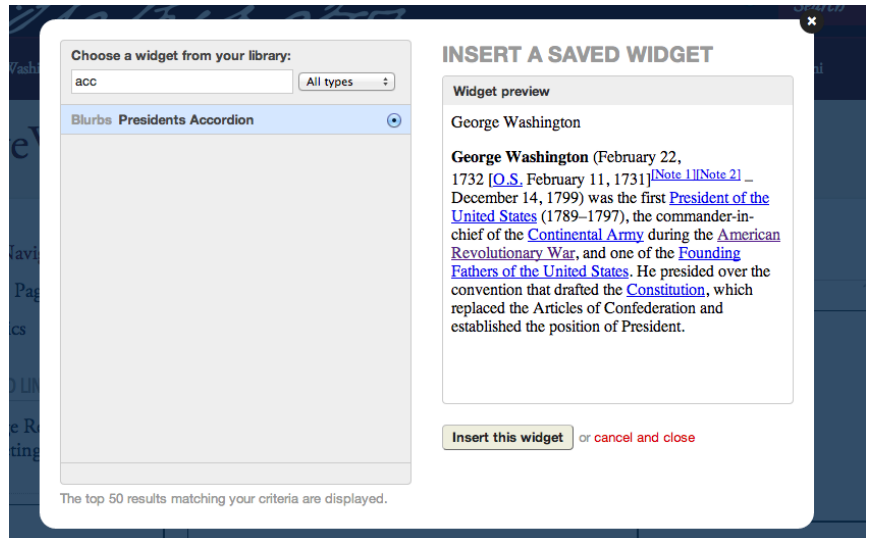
Choose a widget from your library:

acc

All types

Blurbs Presidents Accordion

The top 50 results matching your criteria are displayed.

INSERT A SAVED WIDGET

Widget preview

George Washington

**George Washington** (February 22, 1732 [O.S. February 11, 1731][Note 1][Note 2] – December 14, 1799) was the first President of the United States (1789–1797), the commander-in-chief of the Continental Army during the American Revolutionary War, and one of the Founding Fathers of the United States. He presided over the convention that drafted the Constitution, which replaced the Articles of Confederation and established the position of President.

Insert this widget or cancel and close